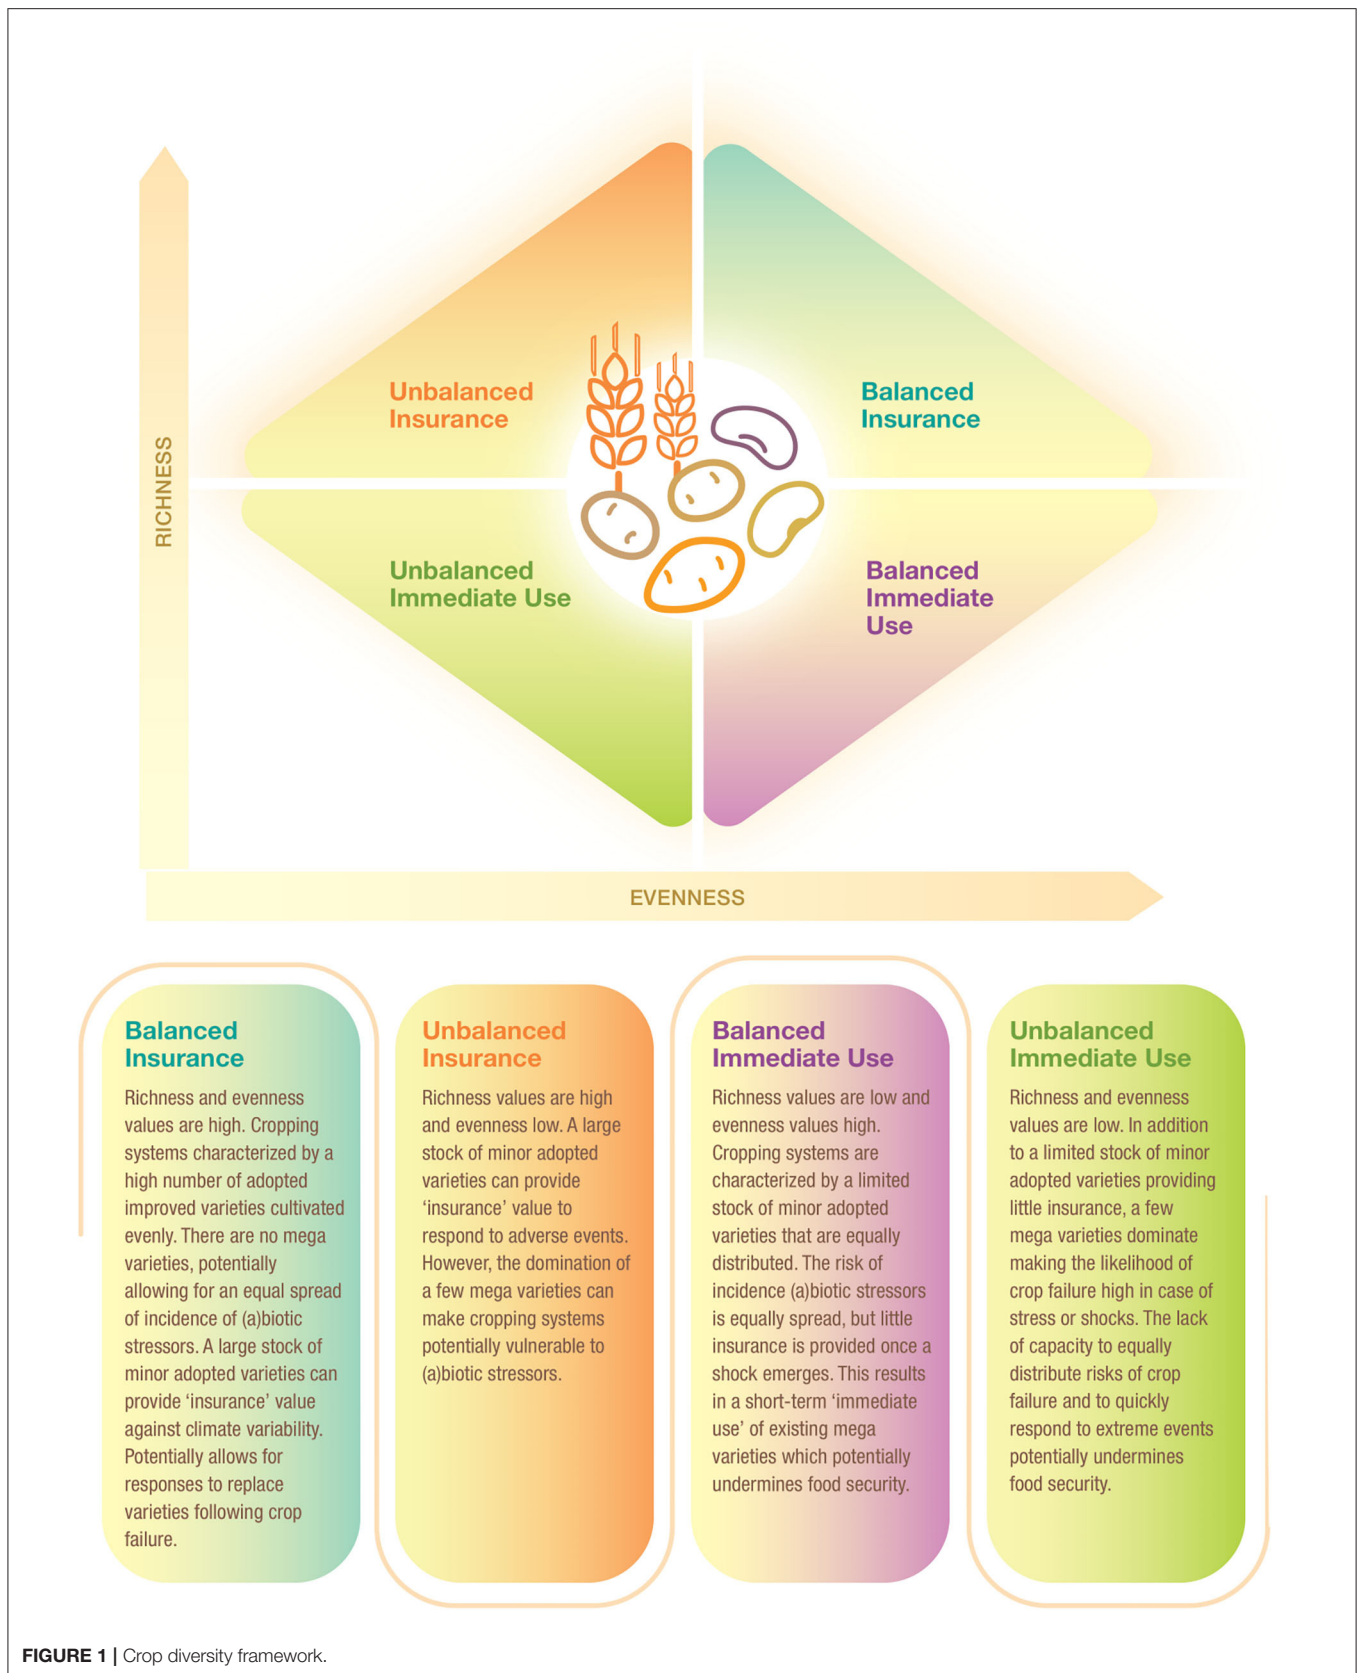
RICHNESS

Unbalanced Insurance

Balanced Insurance

Unbalanced Immediate Use

Balanced Immediate Use

EVENNESS

Balanced Insurance

Richness and evenness values are high. Cropping systems characterized by a high number of adopted improved varieties cultivated evenly. There are no mega varieties, potentially allowing for an equal spread of incidence of (a)biotic stressors. A large stock of minor adopted varieties can provide 'insurance' value against climate variability. Potentially allows for responses to replace varieties following crop failure.

Unbalanced Insurance

Richness values are high and evenness low. A large stock of minor adopted varieties can provide 'insurance' value to respond to adverse events. However, the domination of a few mega varieties can make cropping systems potentially vulnerable to (a)biotic stressors.

Balanced Immediate Use

Richness values are low and evenness values high. Cropping systems are characterized by a limited stock of minor adopted varieties that are equally distributed. The risk of incidence (a)biotic stressors is equally spread, but little insurance is provided once a shock emerges. This results in a short-term 'immediate use' of existing mega varieties which potentially undermines food security.

Unbalanced Immediate Use

Richness and evenness values are low. In addition to a limited stock of minor adopted varieties providing little insurance, a few mega varieties dominate making the likelihood of crop failure high in case of stress or shocks. The lack of capacity to equally distribute risks of crop failure and to quickly respond to extreme events potentially undermines food security.

FIGURE 1 | Crop diversity framework.